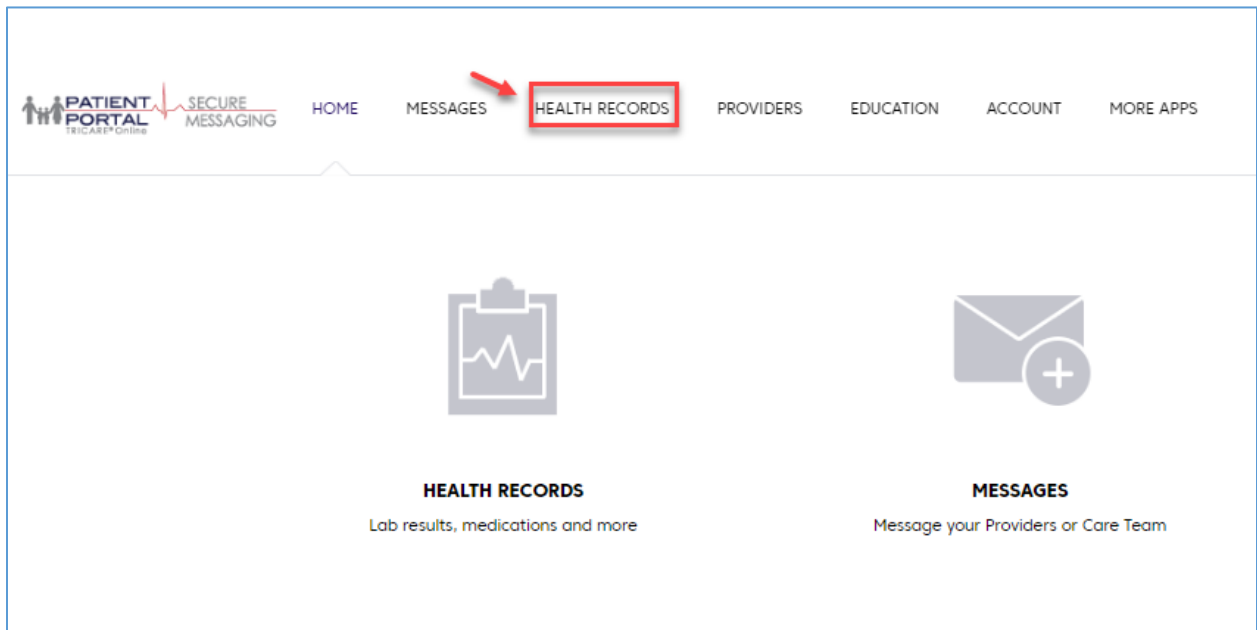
PATIENT PORTAL TRICARE® Online SECURE MESSAGING

HOME MESSAGES HEALTH RECORDS PROVIDERS EDUCATION ACCOUNT MORE APPS

HEALTH RECORDS
Lab results, medications and more

MESSAGES
Message your Providers or Care Team